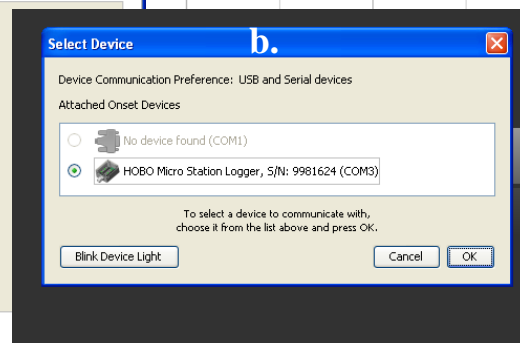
Select Device

b.

Device Communication Preference: USB and Serial devices

Attached Onset Devices

No device found (COM1)

HOBO Micro Station Logger, S/N: 9981624 (COM3)

To select a device to communicate with, choose it from the list above and press OK.

Blink Device Light

Cancel

OK